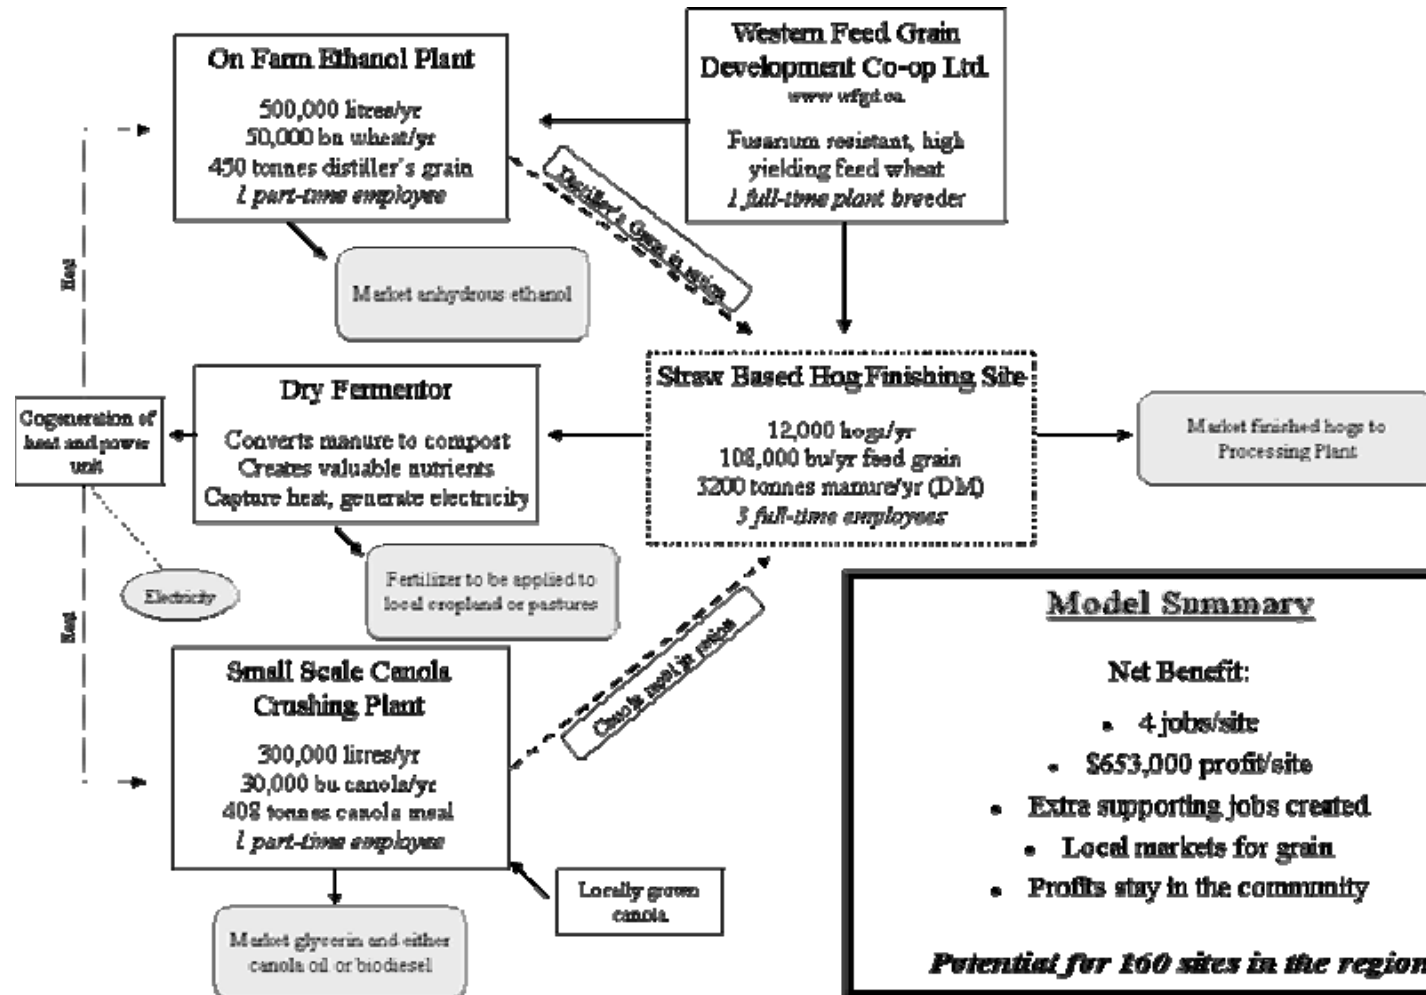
On Farm Ethanol Plant

500,000 litres/yr
50,000 bu wheat/yr
450 tonnes distiller's grain
*1 part-time employee*

Western Feed Grain Development Co-op Ltd.
www wfgd.ca

Fusarium resistant, high yielding feed wheat
*1 full-time plant breeder*

Distiller's Grain in ration

Market anhydrous ethanol

Heat

Dry Fermentor

Converts manure to compost
Creates valuable nutrients
Capture heat, generate electricity

Straw Based Hog Finishing Site

12,000 hogs/yr
108,000 bu/yr feed grain
3200 tonnes manure/yr (DM)
*3 full-time employees*

Market finished hogs to Processing Plant

Cogeneration of heat and power unit

Electricity

Fertilizer to be applied to local cropland or pastures

Heat

Canola meal in ration

Small Scale Canola Crushing Plant

300,000 litres/yr
30,000 bu canola/yr
408 tonnes canola meal
*1 part-time employee*

Locally grown canola

Market glycerin and either canola oil or biodiesel

Model Summary

Net Benefit:

- 4 jobs/site
- $653,000 profit/site
- Extra supporting jobs created
- Local markets for grain
- Profits stay in the community

*Potential for 160 sites in the region*